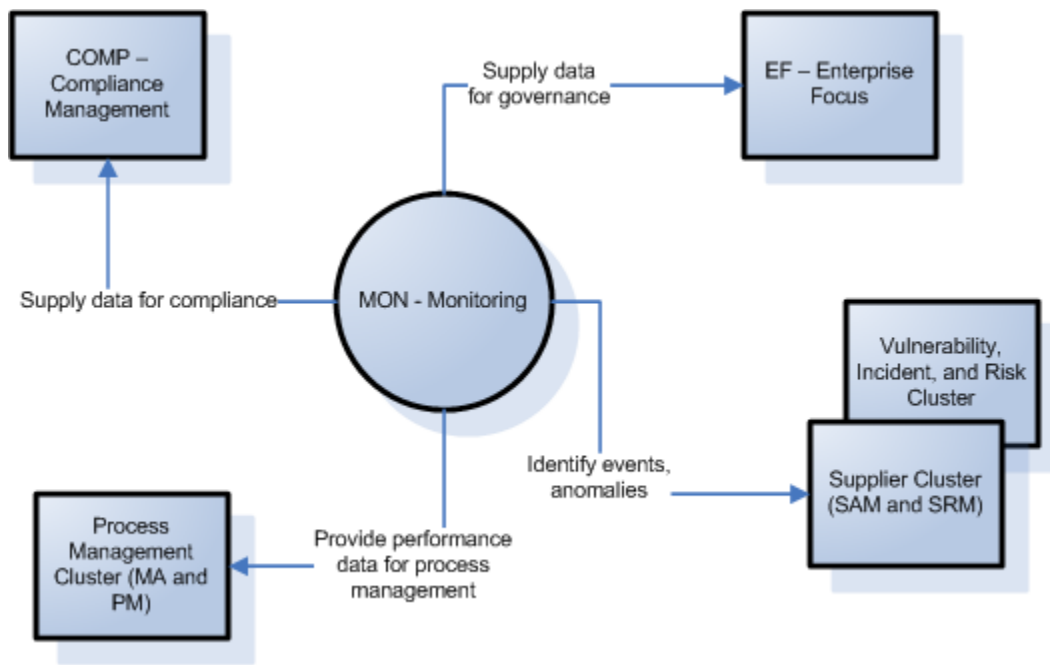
COMP – Compliance Management

Supply data for governance

EF – Enterprise Focus

Supply data for compliance

MON - Monitoring

Vulnerability, Incident, and Risk Cluster

Identify events, anomalies

Supplier Cluster (SAM and SRM)

Process Management Cluster (MA and PM)

Provide performance data for process management